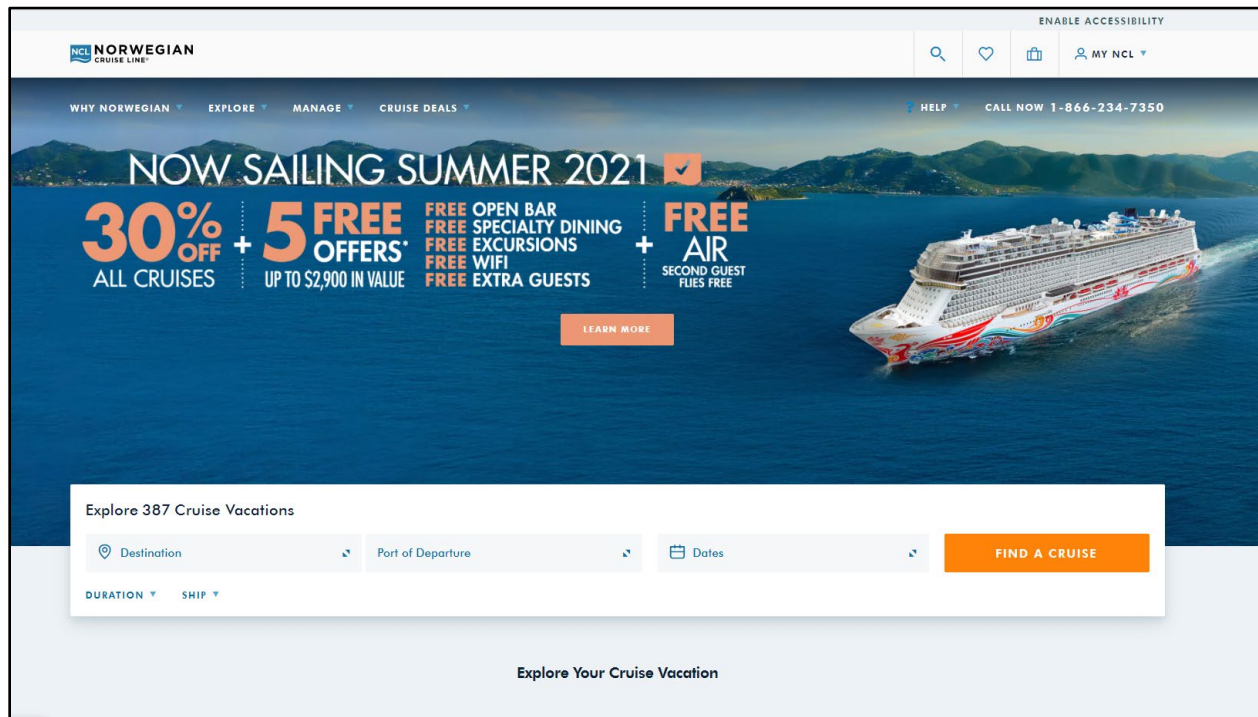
ENABLE ACCESSIBILITY

NCL NORWEGIAN CRUISE LINE

MY NCL

WHY NORWEGIAN EXPLORE MANAGE CRUISE DEALS

HELP CALL NOW 1-866-234-7350

NOW SAILING SUMMER 2021

30% OFF ALL CRUISES + 5 FREE OFFERS* UP TO $2,900 IN VALUE FREE OPEN BAR FREE SPECIALTY DINING FREE EXCURSIONS FREE WIFI FREE EXTRA GUESTS + FREE AIR SECOND GUEST FLIES FREE

LEARN MORE

Explore 387 Cruise Vacations

Destination

Port of Departure

Dates

FIND A CRUISE

DURATION SHIP

Explore Your Cruise Vacation